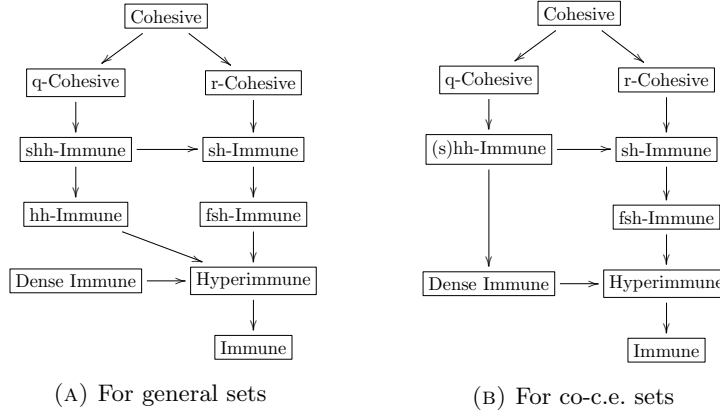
Cohesive

q-Cohesive

r-Cohesive

shh-Immune

sh-Immune

hh-Immune

fsh-Immune

Dense Immune

Hyperimmune

Immune

(A) For general sets

Cohesive

q-Cohesive

r-Cohesive

(s)hh-Immune

sh-Immune

fsh-Immune

Dense Immune

Hyperimmune

Immune

(B) For co-c.e. sets